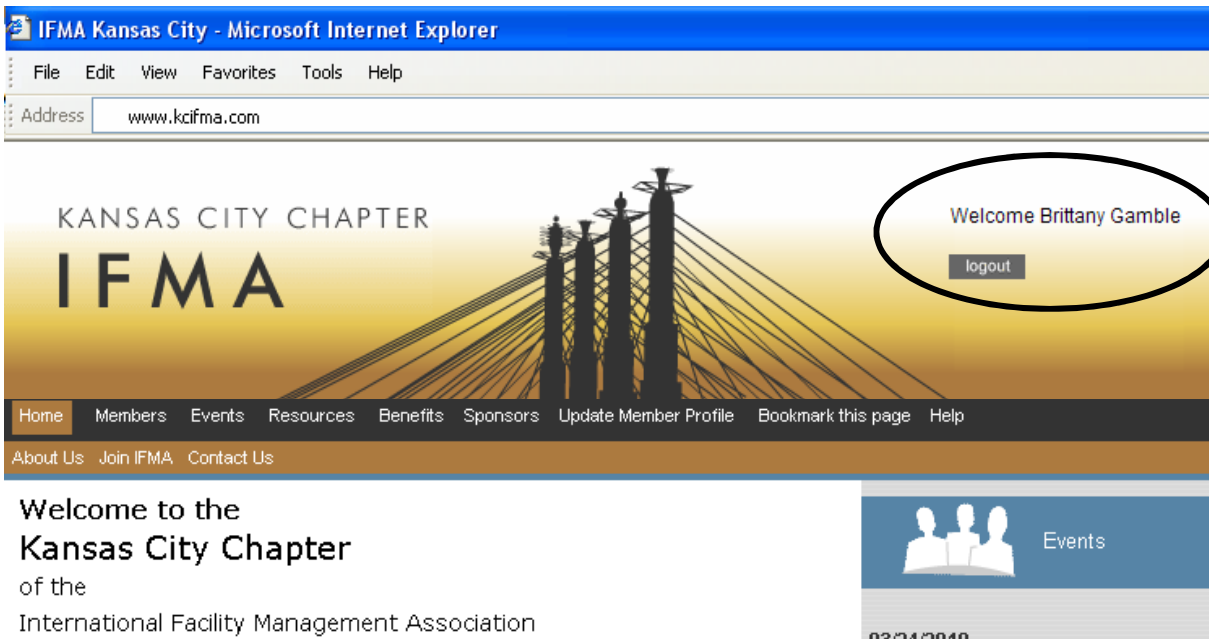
IFMA Kansas City - Microsoft Internet Explorer

File Edit View Favorites Tools Help

Address www.kcifma.com

KANSAS CITY CHAPTER
IFMA

Welcome Brittany Gamble

logout

Home Members Events Resources Benefits Sponsors Update Member Profile Bookmark this page Help

About Us Join IFMA Contact Us

Welcome to the
Kansas City Chapter
of the
International Facility Management Association

Events

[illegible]